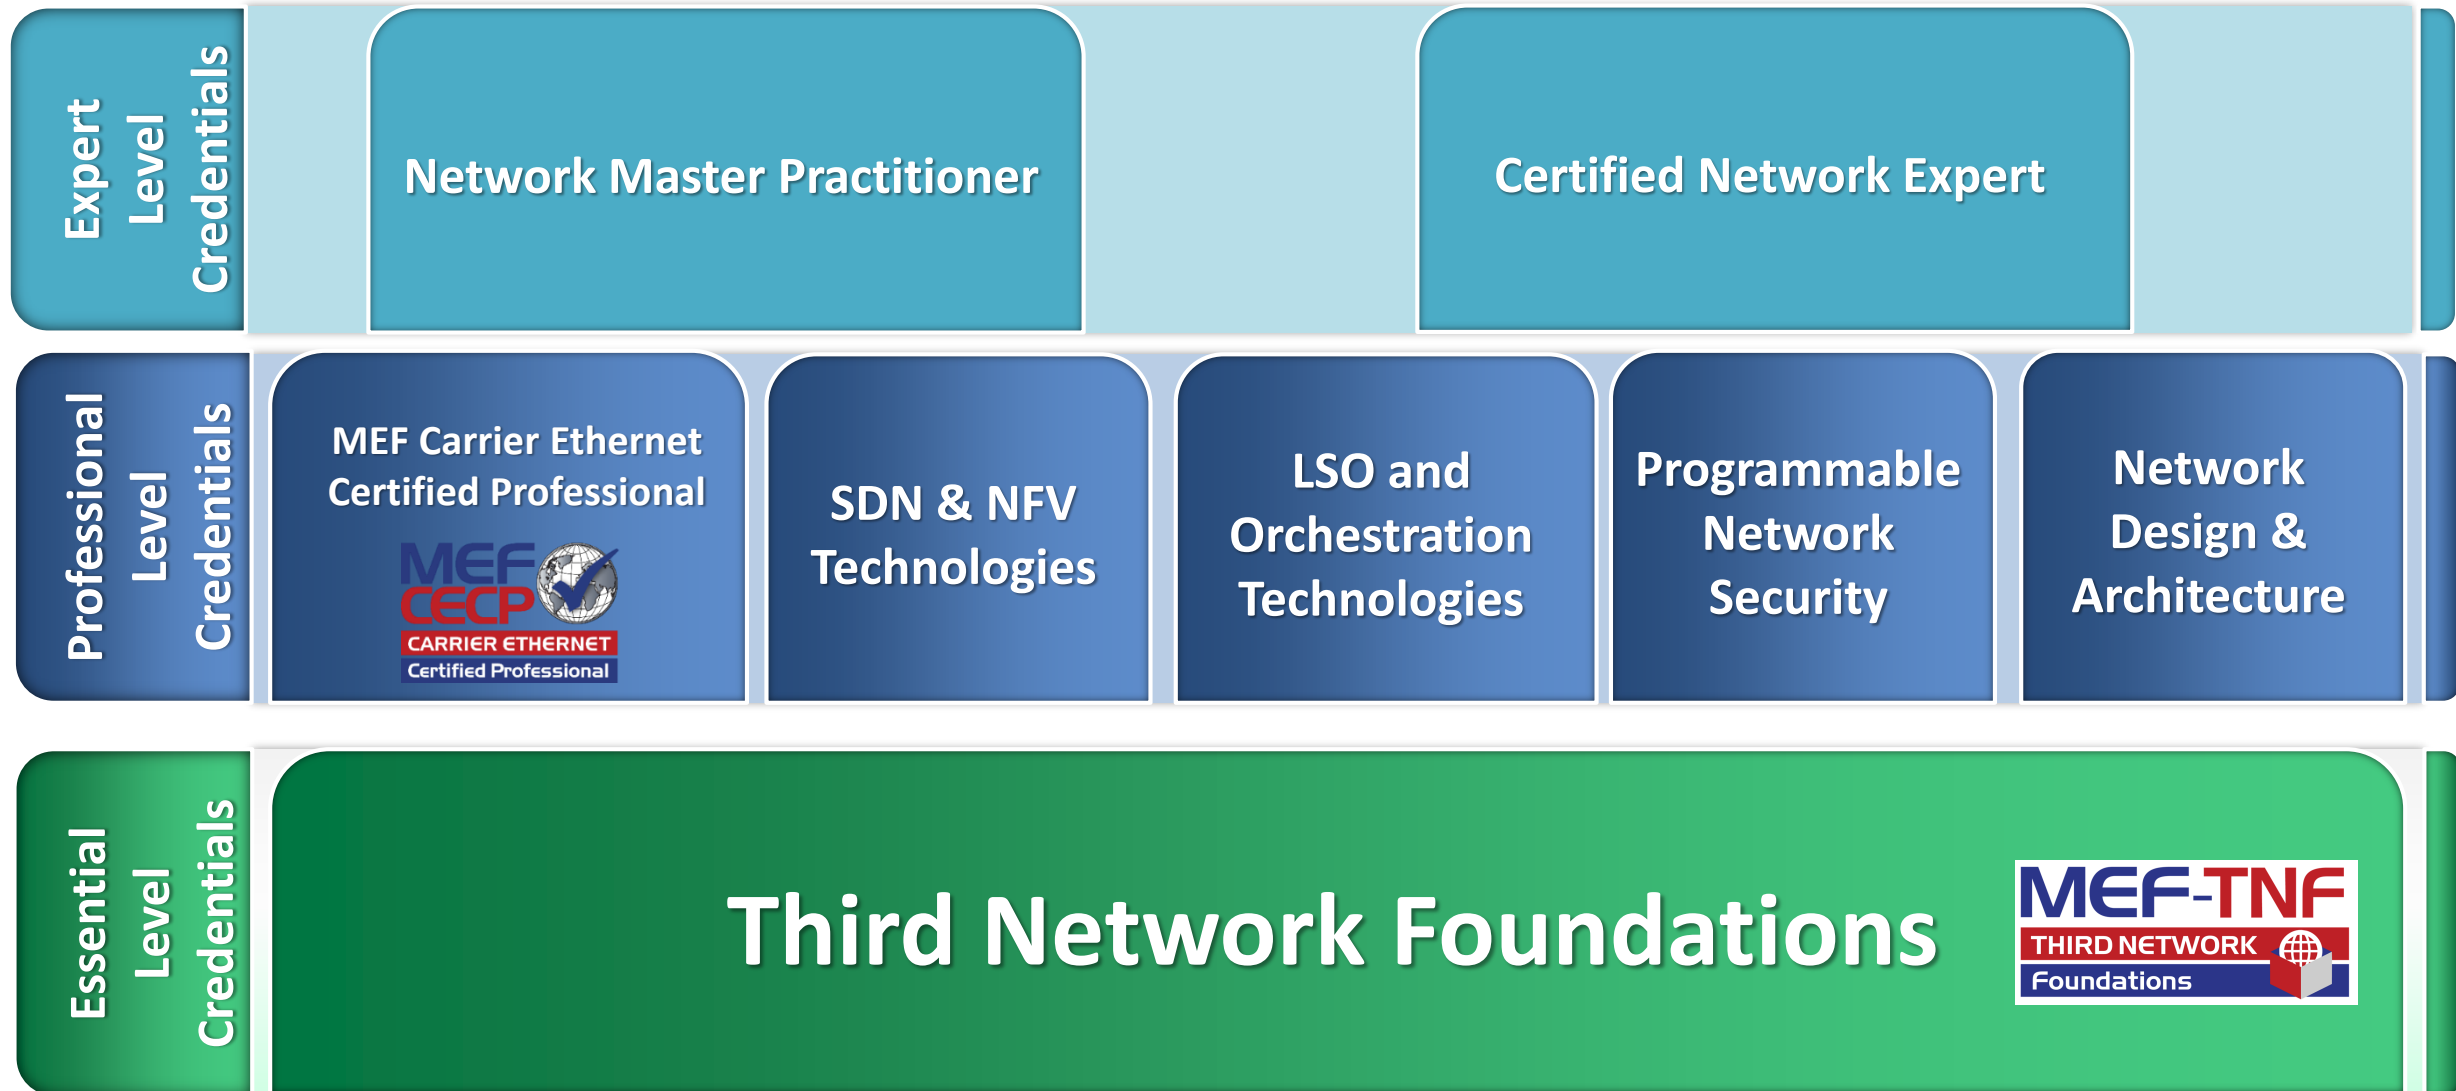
Expert Level Credentials

Network Master Practitioner

Certified Network Expert

Professional Level Credentials

MEF Carrier Ethernet Certified Professional

MEF CECP CARRIER ETHERNET Certified Professional

SDN & NFV Technologies

LSO and Orchestration Technologies

Programmable Network Security

Network Design & Architecture

Essential Level Credentials

Third Network Foundations

MEF-TNF THIRD NETWORK Foundations